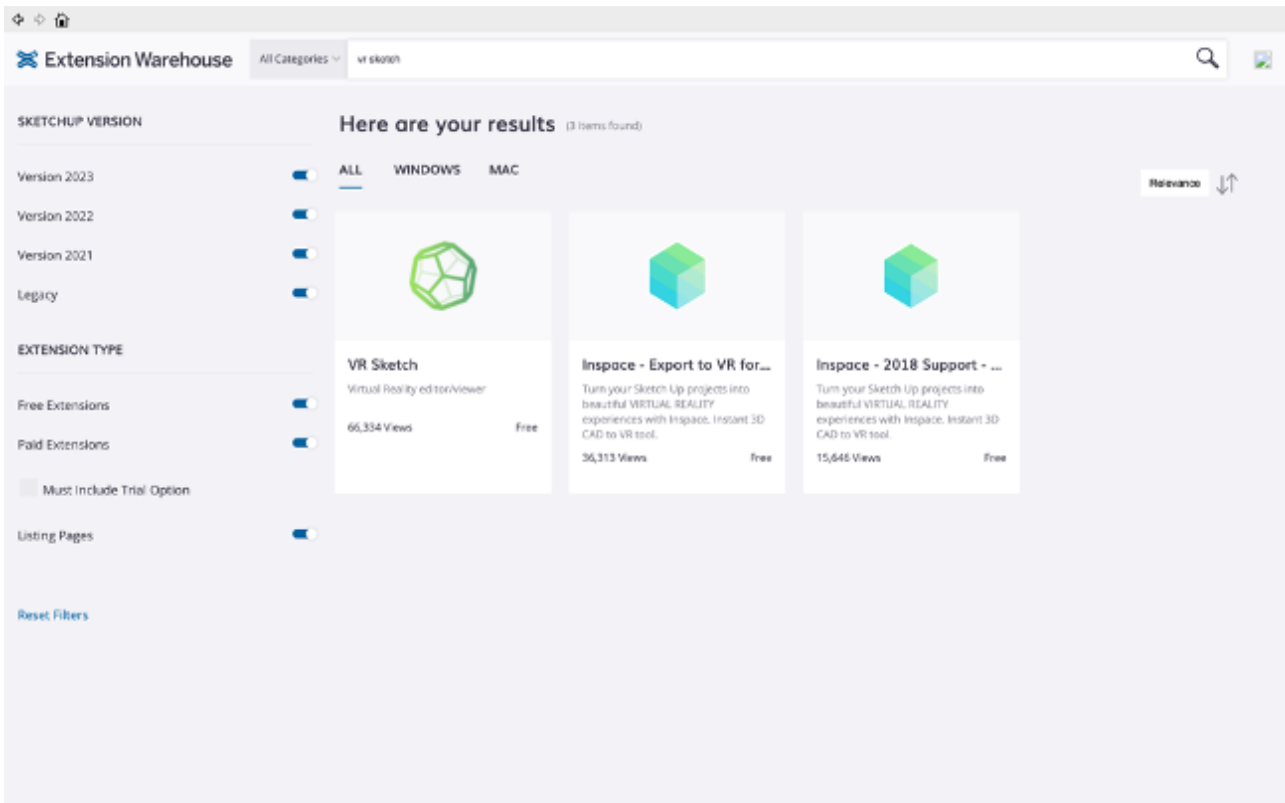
Extension Warehouse

All Categories

vr sketch

SKETCHUP VERSION

Version 2023

Version 2022

Version 2021

Legacy

EXTENSION TYPE

Free Extensions

Paid Extensions

Must Include Trial Option

Listing Pages

Reset Filters

Here are your results (3 items found)

ALL WINDOWS MAC

Relevance

VR Sketch

Virtual Reality editor/viewer

66,334 Views Free

Inspace - Export to VR for...

Turn your Sketch Up projects into beautiful VIRTUAL REALITY experiences with Inspace. Instant 3D CAD to VR tool.

36,313 Views Free

Inspace - 2018 Support - ...

Turn your Sketch Up projects into beautiful VIRTUAL REALITY experiences with Inspace. Instant 3D CAD to VR tool.

15,646 Views Free